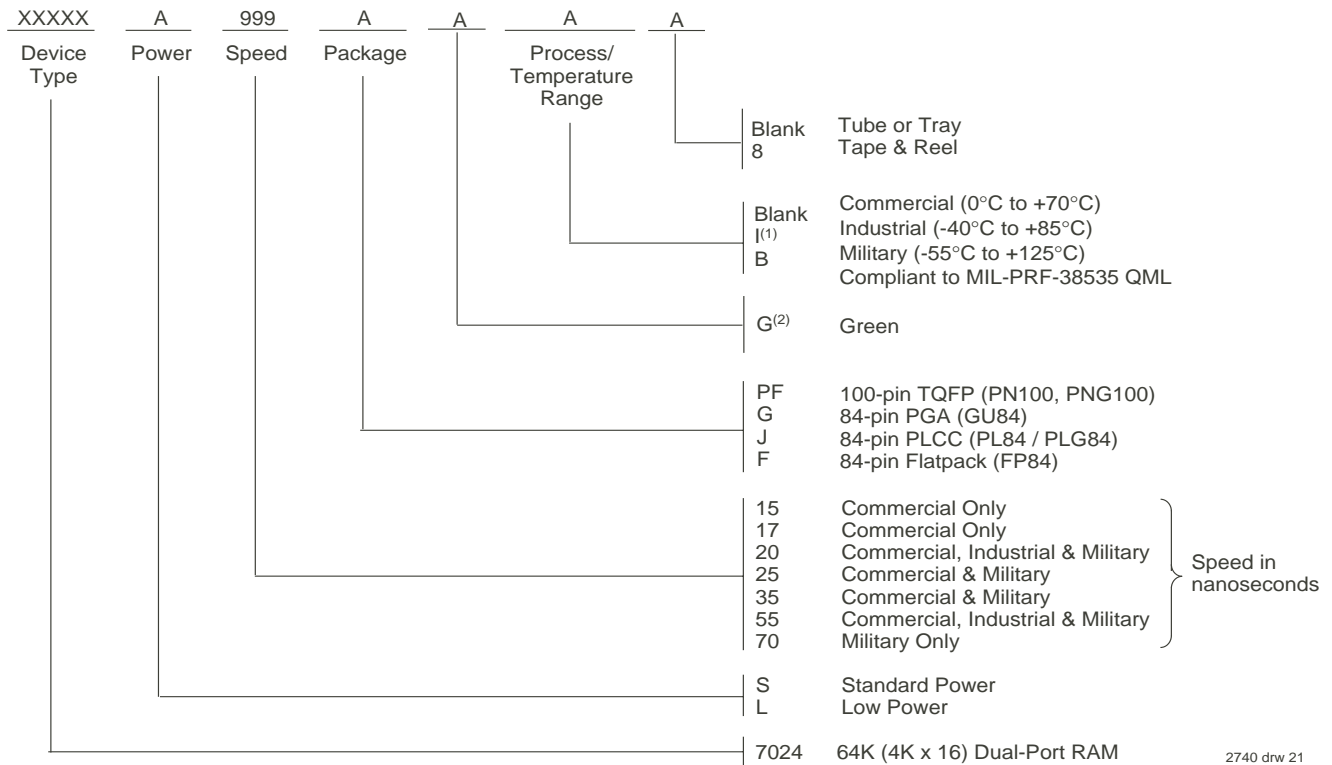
XXXXX A 999 A A A A

Device Type Power Speed Package Process/ Temperature Range

Blank Tube or Tray
8 Tape & Reel

Blank Commercial (0°C to +70°C)
I$^{(1)}$ Industrial (-40°C to +85°C)
B Military (-55°C to +125°C)
Compliant to MIL-PRF-38535 QML

G$^{(2)}$ Green

PF 100-pin TQFP (PN100, PNG100)
G 84-pin PGA (GU84)
J 84-pin PLCC (PL84 / PLG84)
F 84-pin Flatpack (FP84)

15 Commercial Only
17 Commercial Only
20 Commercial, Industrial & Military
25 Commercial & Military
35 Commercial & Military
55 Commercial, Industrial & Military
70 Military Only

Speed in nanoseconds

S Standard Power
L Low Power

7024 64K (4K x 16) Dual-Port RAM

2740 drw 21